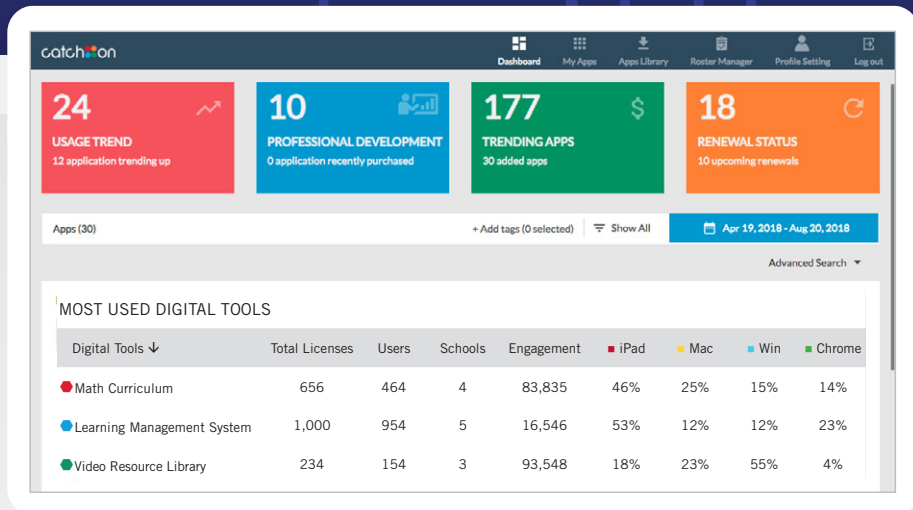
catchon

Dashboard My Apps Apps Library Roster Manager Profile Setting Log out

24
USAGE TREND
12 application trending up

10
PROFESSIONAL DEVELOPMENT
0 application recently purchased

177
TRENDING APPS
30 added apps

18
RENEWAL STATUS
10 upcoming renewals

Apps (30)

+ Add tags (0 selected)

Show All

Apr 19, 2018 - Aug 20, 2018

Advanced Search

MOST USED DIGITAL TOOLS

| Digital Tools ↓ | Total Licenses | Users | Schools | Engagement | iPad | Mac | Win | Chrome |
|---|---|---|---|---|---|---|---|---|
| Math Curriculum | 656 | 464 | 4 | 83,835 | 46% | 25% | 15% | 14% |
| Learning Management System | 1,000 | 954 | 5 | 16,546 | 53% | 12% | 12% | 23% |
| Video Resource Library | 234 | 154 | 3 | 93,548 | 18% | 23% | 55% | 4% |